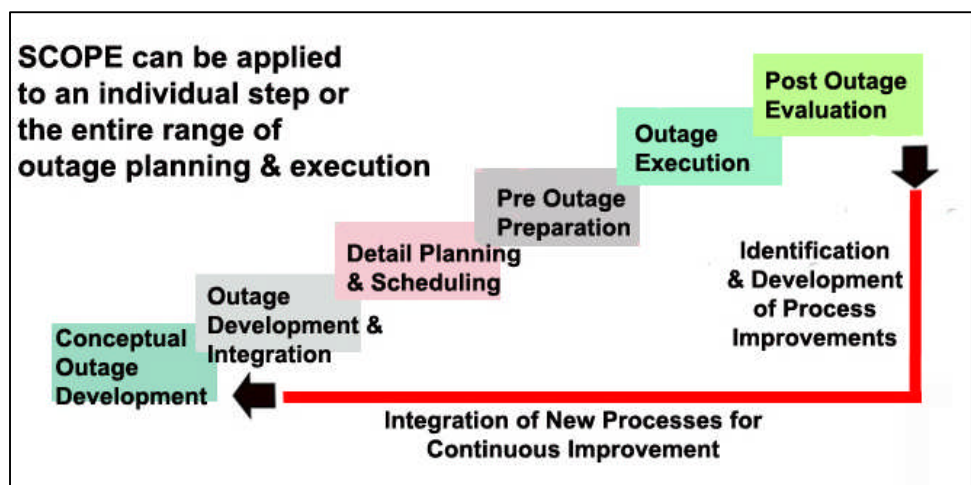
SCOPE can be applied to an individual step or the entire range of outage planning & execution

Post Outage Evaluation

Outage Execution

Pre Outage Preparation

Detail Planning & Scheduling

Outage Development & Integration

Conceptual Outage Development

Identification & Development of Process Improvements

Integration of New Processes for Continuous Improvement